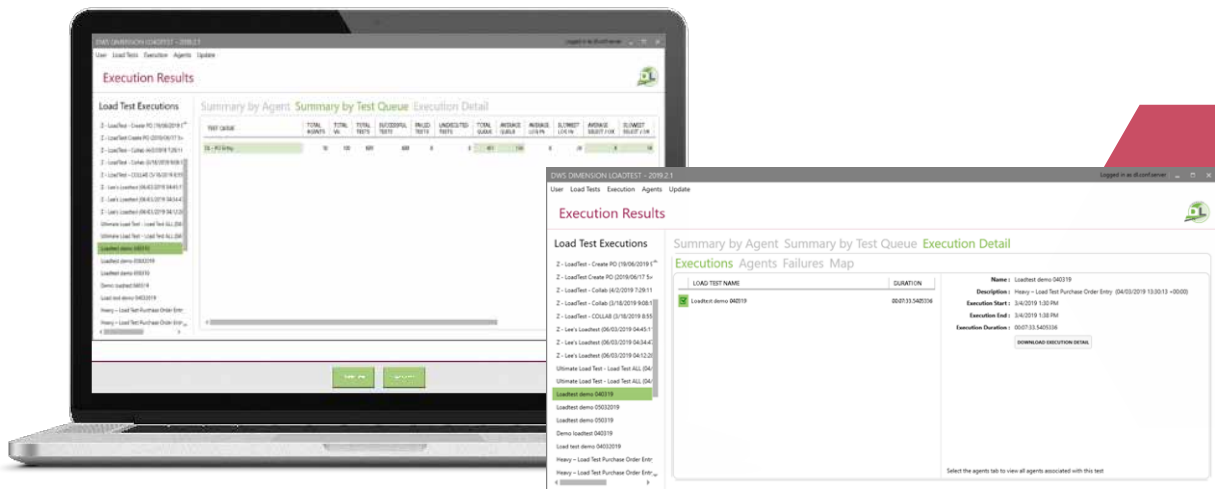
DWS DIMENSION LOADTEST - 2019.2.1
User Load Tests Execution Agents Update
Execution Results
Load Test Executions
Summary by Agent Summary by Test Queue Execution Detail

| TEST QUEUE | TOTAL AGENTS | TOTAL VU | TOTAL TESTS | SUCCESSFUL TESTS | FAILED TESTS | UNEXECUTED TESTS | TOTAL QUEUE | AVERAGE QUEUE | AVERAGE LOG IN | SLOWEST LOG IN | AVERAGE SELECT / OR | SLOWEST SELECT / OR |
|---|---|---|---|---|---|---|---|---|---|---|---|---|
| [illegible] | 10 | 100 | 600 | 600 | 0 | 0 | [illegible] | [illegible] | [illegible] | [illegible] | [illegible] | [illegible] |

DWS DIMENSION LOADTEST - 2019.2.1
Logged in as dl.conf.server
User Load Tests Execution Agents Update
Execution Results
Load Test Executions
Summary by Agent Summary by Test Queue Execution Detail
Executions Agents Failures Map
Z - LoadTest - Create PO (19/06/2019 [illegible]
Z - LoadTest Create PO (2019/06/17 5:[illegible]
Z - LoadTest - Collab (4/2/2019 7:29:11
Z - LoadTest - Collab (3/18/2019 9:05:1
Z - LoadTest - COLLAB (3/18/2019 8:55
Z - Lee's Loadtest (06/03/2019 04:45:1
Z - Lee's Loadtest (06/03/2019 04:34:4
Z - Lee's Loadtest (06/03/2019 04:12:2
Ultimate Load Test - Load Test ALL (04/
Ultimate Load Test - Load Test ALL (04/
Loadtest demo 040319
Loadtest demo 05032019
Loadtest demo 050319
Demo loadtest 040319
Load test demo 04032019
Heavy – Load Test Purchase Order Entr
Heavy – Load Test Purchase Order Entr

| LOAD TEST NAME | DURATION |
|---|---|
| Loadtest demo 040319 | 00:07:33.5405336 |

Name: Loadtest demo 040319
Description: Heavy – Load Test Purchase Order Entry (04/03/2019 13:30:13 +00:00)
Execution Start: 3/4/2019 1:30 PM
Execution End: 3/4/2019 1:38 PM
Execution Duration: 00:07:33.5405336
DOWNLOAD EXECUTION DETAIL
Select the agents tab to view all agents associated with this test